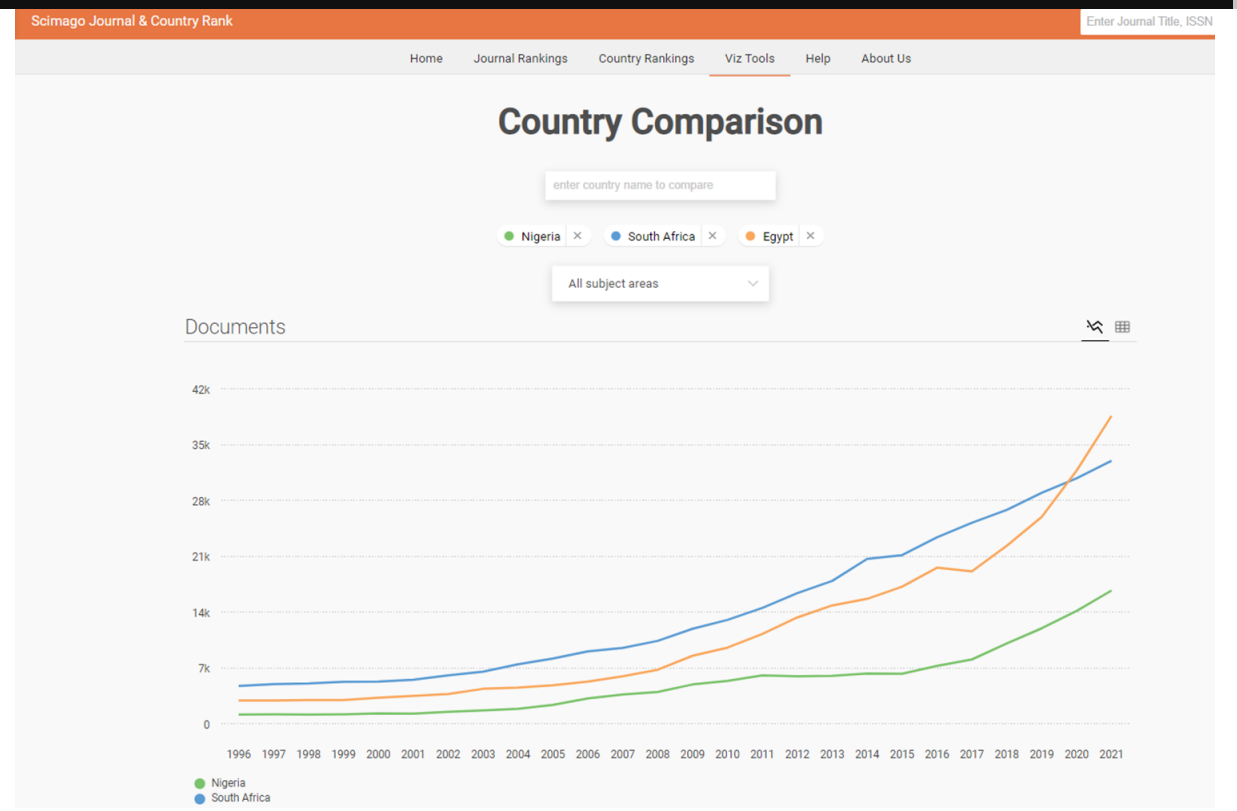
Scimago Journal & Country Rank

Enter Journal Title, ISSN

Home Journal Rankings Country Rankings Viz Tools Help About Us

Country Comparison

enter country name to compare

Nigeria × South Africa × Egypt ×

All subject areas

Documents

42k
35k
28k
21k
14k
7k
0

1996 1997 1998 1999 2000 2001 2002 2003 2004 2005 2006 2007 2008 2009 2010 2011 2012 2013 2014 2015 2016 2017 2018 2019 2020 2021

Nigeria
South Africa